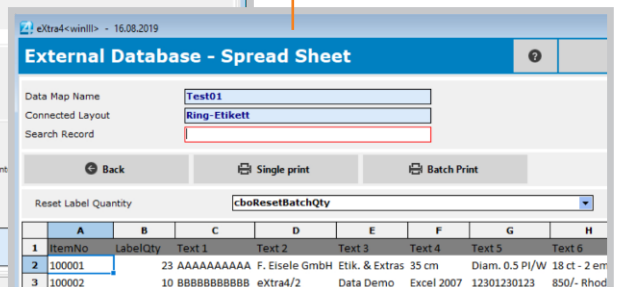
eXtra4<winIII> - 16.08.2019

External Database - Spread Sheet

?

Data Map Name Test01
Connected Layout Ring-Etikett
Search Record

Back
Single print
Batch Print

Reset Label Quantity cboResetBatchQty

| | A | B | C | D | E | F | G | H |
|---|---|---|---|---|---|---|---|---|
| 1 | ItemNo | LabelQty | Text 1 | Text 2 | Text 3 | Text 4 | Text 5 | Text 6 |
| 2 | 100001 | 23 | AAAAAAAAAA | F. Eisele GmbH | Etik. & Extras | 35 cm | Diam. 0.5 PI/W | 18 ct - 2 em |
| 3 | 100002 | 10 | BBBBBBBBBB | eXtra4/2 | Data Demo | Excel 2007 | 12301230123 | 850/- Rhod |